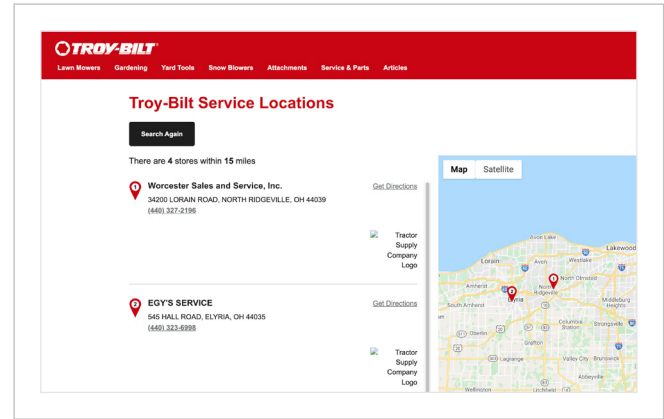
TROY-BILT

Lawn Mowers Gardening Yard Tools Snow Blowers Attachments Service & Parts Articles

Troy-Bilt Service Locations

Search Again

There are 4 stores within 15 miles

1 Worcester Sales and Service, Inc.
34200 LORAIN ROAD, NORTH RIDGEVILLE, OH 44039
(440) 327-2196

Get Directions

Tractor Supply Company Logo

2 EGY'S SERVICE
545 HALL ROAD, ELYRIA, OH 44035
(440) 323-6998

Get Directions

Tractor Supply Company Logo

Map Satellite

Avon Lake Lakewood Lorain Avon Westlake North Olmsted Amherst North Ridgeville Elyria South Amherst Middleburg Heights Oberlin Columbia Station Strongsville Grafton Lagrange Valley City Brunswick Abbeyville Wellington 1 2